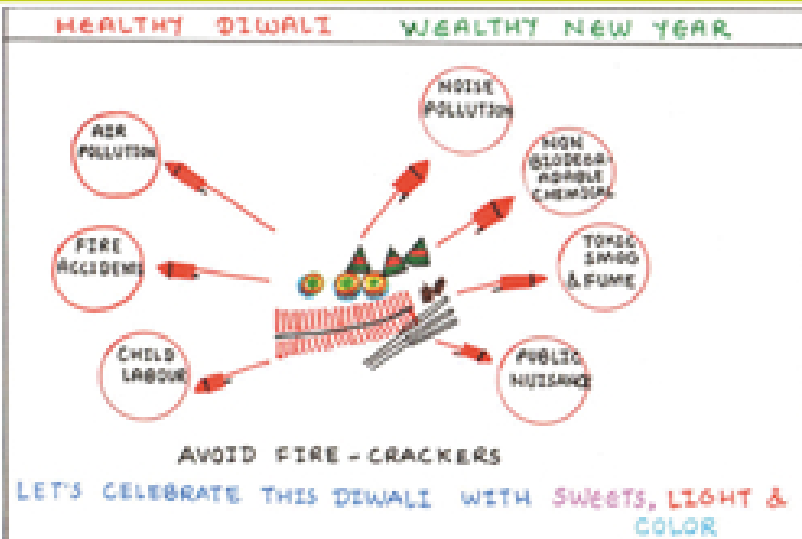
HEALTHY DIWALI WEALTHY NEW YEAR

AIR POLLUTION

NOISE POLLUTION

NON BIODEGRADABLE CHEMICAL

FIRE ACCIDENTS

TOXIC SMOG & FUME

CHILD LABOUR

PUBLIC NUISANCE

AVOID FIRE-CRACKERS

LET'S CELEBRATE THIS DIWALI WITH SWEETS, LIGHT & COLOR